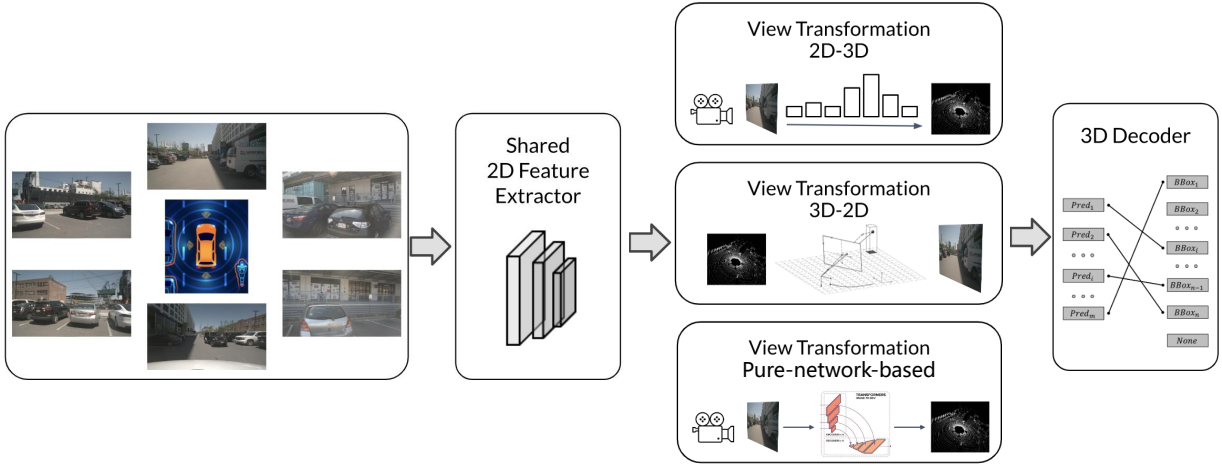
Shared
2D Feature
Extractor

View Transformation
2D-3D

View Transformation
3D-2D

View Transformation
Pure-network-based

TRANSFORMERS

3D Decoder

$Pred_1$
$Pred_2$
• • •
$Pred_i$
• • •
$Pred_m$

$BBox_1$
$BBox_2$
• • •
$BBox_i$
• • •
$BBox_{n-1}$
$BBox_n$
None